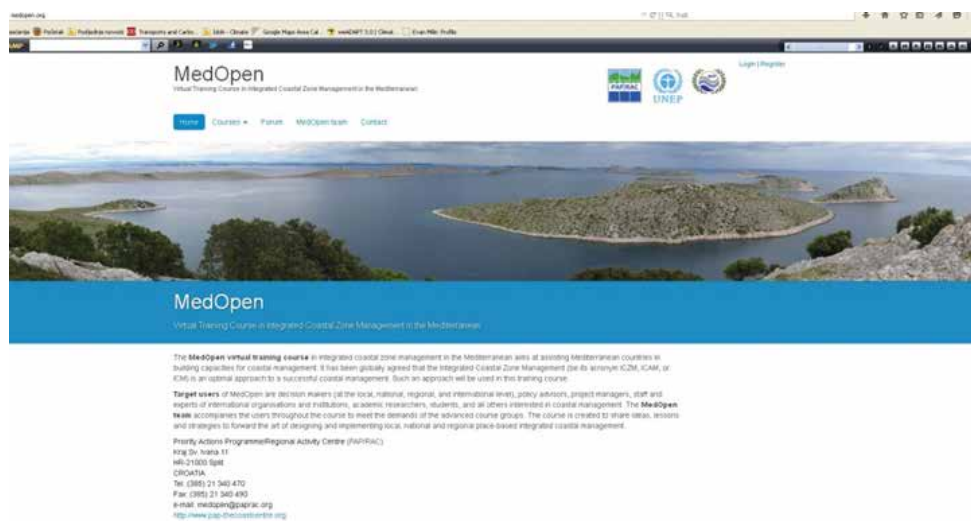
medopen.org

Početak | Podbačaje novosti | Transports and Carbo... | Idoh - Climate | Google Maps Area Cal... | weADAPT 3.0 | Climat... | Evan Milic Profile

MedOpen
Virtual Training Course in Integrated Coastal Zone Management in the Mediterranean

PAP/RAC UNEP

Login | Register

Home Courses ▾ Forum MedOpen team Contact

MedOpen
Virtual Training Course in Integrated Coastal Zone Management in the Mediterranean

The **MedOpen virtual training course** in integrated coastal zone management in the Mediterranean aims at assisting Mediterranean countries in building capacities for coastal management. It has been globally agreed that the Integrated Coastal Zone Management (be its acronym ICZM, ICAM, or ICM) is an optimal approach to a successful coastal management. Such an approach will be used in this training course.

**Target users** of MedOpen are decision makers (at the local, national, regional, and international level), policy advisors, project managers, staff and experts of international organisations and institutions, academic researchers, students, and all others interested in coastal management. The **MedOpen team** accompanies the users throughout the course to meet the demands of the advanced course groups. The course is created to share ideas, lessons and strategies to forward the art of designing and implementing local, national and regional place-based integrated coastal management.

Priority Actions Programme/Regional Activity Centre (PAP/RAC)
Kraj Sv. Ivana 11
HR-21000 Split
CROATIA
Tel: (385) 21 340 470
Fax: (385) 21 340 490
e-mail: medopen@paprac.org
http://www.pap-thecoastcentre.org